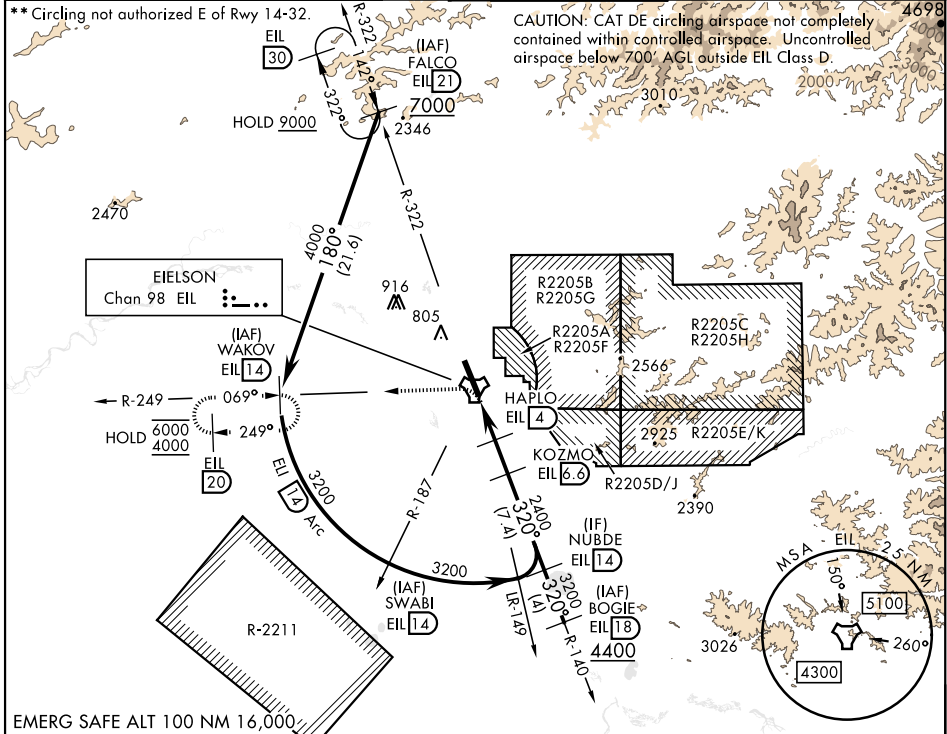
** Circling not authorized E of Rwy 14-32.

CAUTION: CAT DE circling airspace not completely contained within controlled airspace. Uncontrolled airspace below 700' AGL outside EIL Class D.

4698

R-322

EIL
30

142°

322°

(IAF)
FALCO
EIL 21
7000

HOLD 9000

2346

3010

2000

2470

R-322

4000
180°
(21.6)

EIELSON
Chan 98 EIL

916

805

R2205B
R2205G

R2205A
R2205F

R2205C
R2205H

2566

(IAF)
WAKOV
EIL 14

R-249

069°

249°

HOLD 6000
4000

EIL
20

HAPLO
EIL 4

2925

R2205E/K

KOZMO
EIL 6.6

R2205D/J

2390

EIL 14 Arc

3200

R-187

2400
320°
(7.4)

(IF)
NUBDE
EIL 14

3200

(IAF)
SWABI
EIL 14

3200
320°
(4)

(IAF)
BOGIE
EIL 18
4400

LR-149

R-140

R-2211

3026

MSA EIL 25 NM

150°

5100

260°

4300

EMERG SAFE ALT 100 NM 16,000